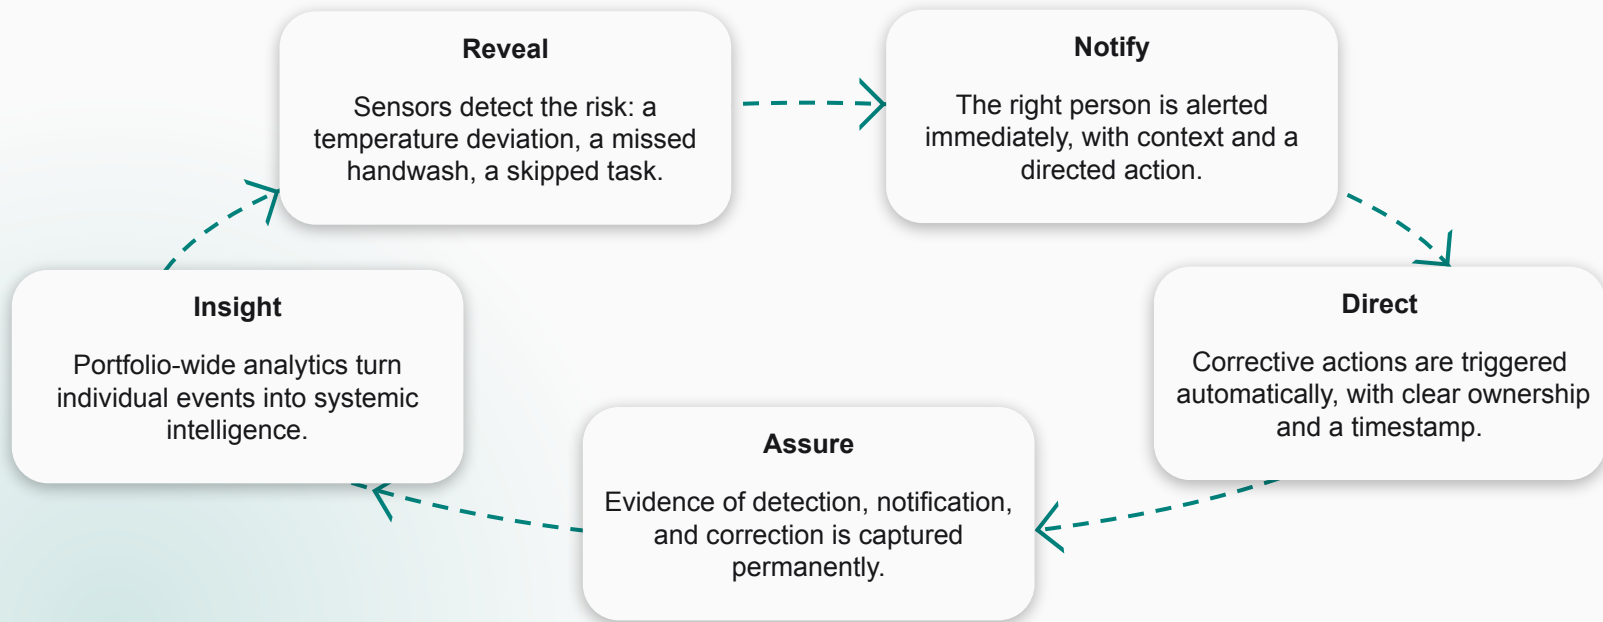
Reveal

Sensors detect the risk: a temperature deviation, a missed handwash, a skipped task.

Notify

The right person is alerted immediately, with context and a directed action.

Direct

Corrective actions are triggered automatically, with clear ownership and a timestamp.

Assure

Evidence of detection, notification, and correction is captured permanently.

Insight

Portfolio-wide analytics turn individual events into systemic intelligence.